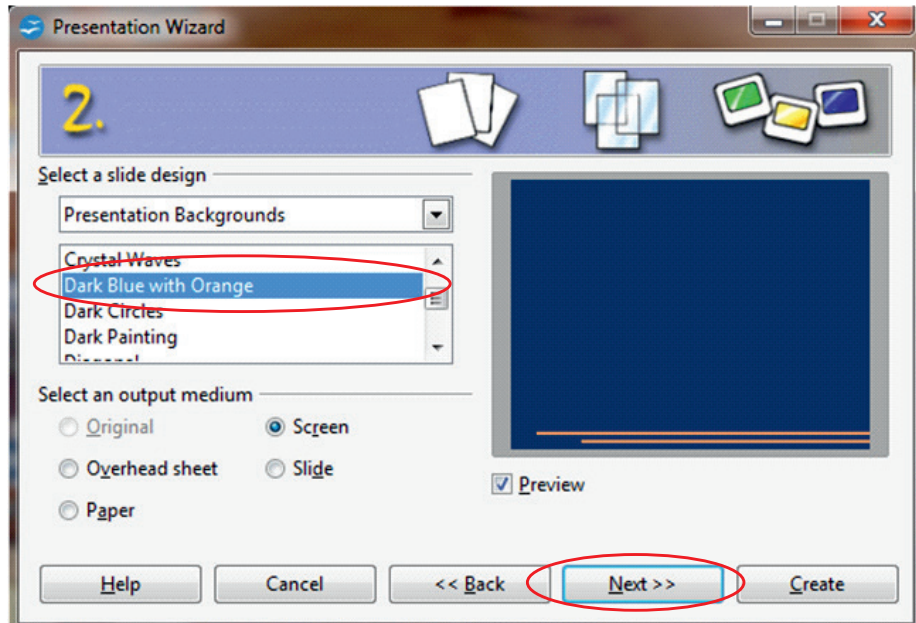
Presentation Wizard

2.

Select a slide design

Presentation Backgrounds

Crystal Waves
Dark Blue with Orange
Dark Circles
Dark Painting
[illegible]

Select an output medium

Original
Screen
Overhead sheet
Slide
Paper

Preview

Help
Cancel
<< Back
Next >>
Create